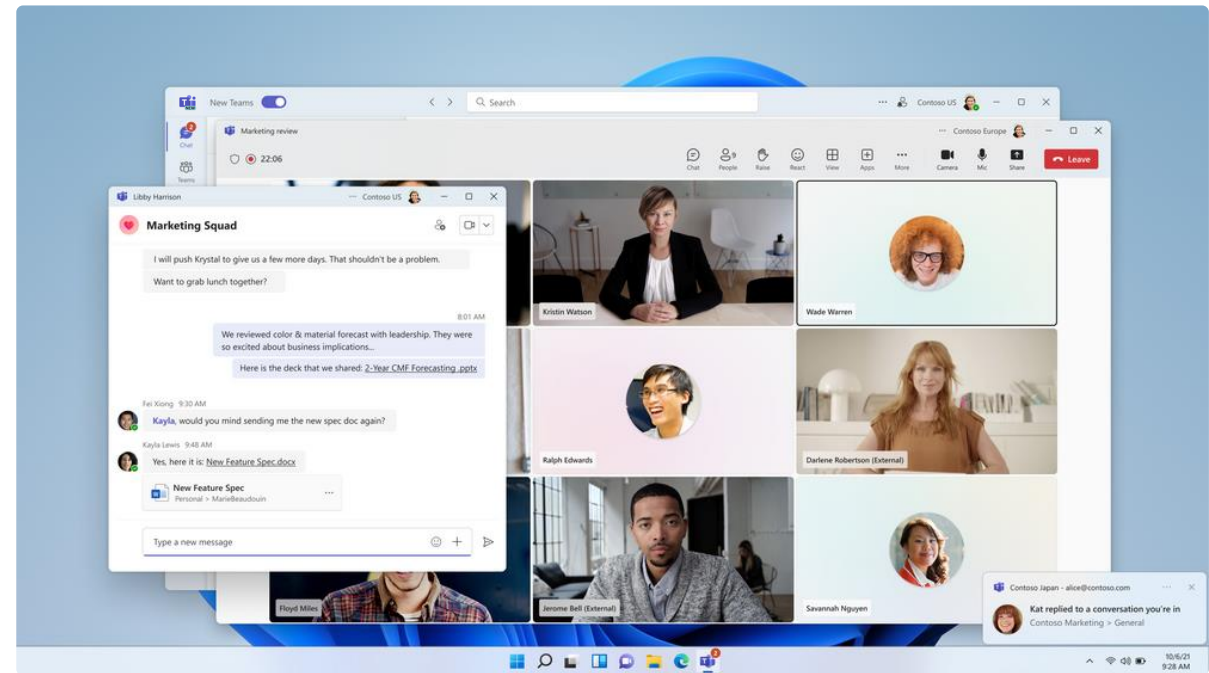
New Teams

Search

Contoso US

Chat

Teams

Marketing review

Contoso Europe

22:06

Chat People Raise React View Apps More Camera Mic Share

Leave

Libby Harrison

Contoso US

Marketing Squad

I will push Krystal to give us a few more days. That shouldn't be a problem.

Want to grab lunch together?

8:01 AM

We reviewed color & material forecast with leadership. They were so excited about business implications...

Here is the deck that we shared: 2-Year CMF Forecasting .pptx

Fei Xiong 9:30 AM

Kayla, would you mind sending me the new spec doc again?

Kayla Lewis 9:48 AM

Yes, here it is: New Feature Spec.docx

New Feature Spec

Personal > MarieBeaudouin

Type a new message

Kristin Watson

Wade Warren

Ralph Edwards

Darlene Robertson (External)

Floyd Miles

Jerome Bell (External)

Savannah Nguyen

Contoso Japan - alice@contoso.com

Kat replied to a conversation you're in

Contoso Marketing > General

10/6/21

9:28 AM